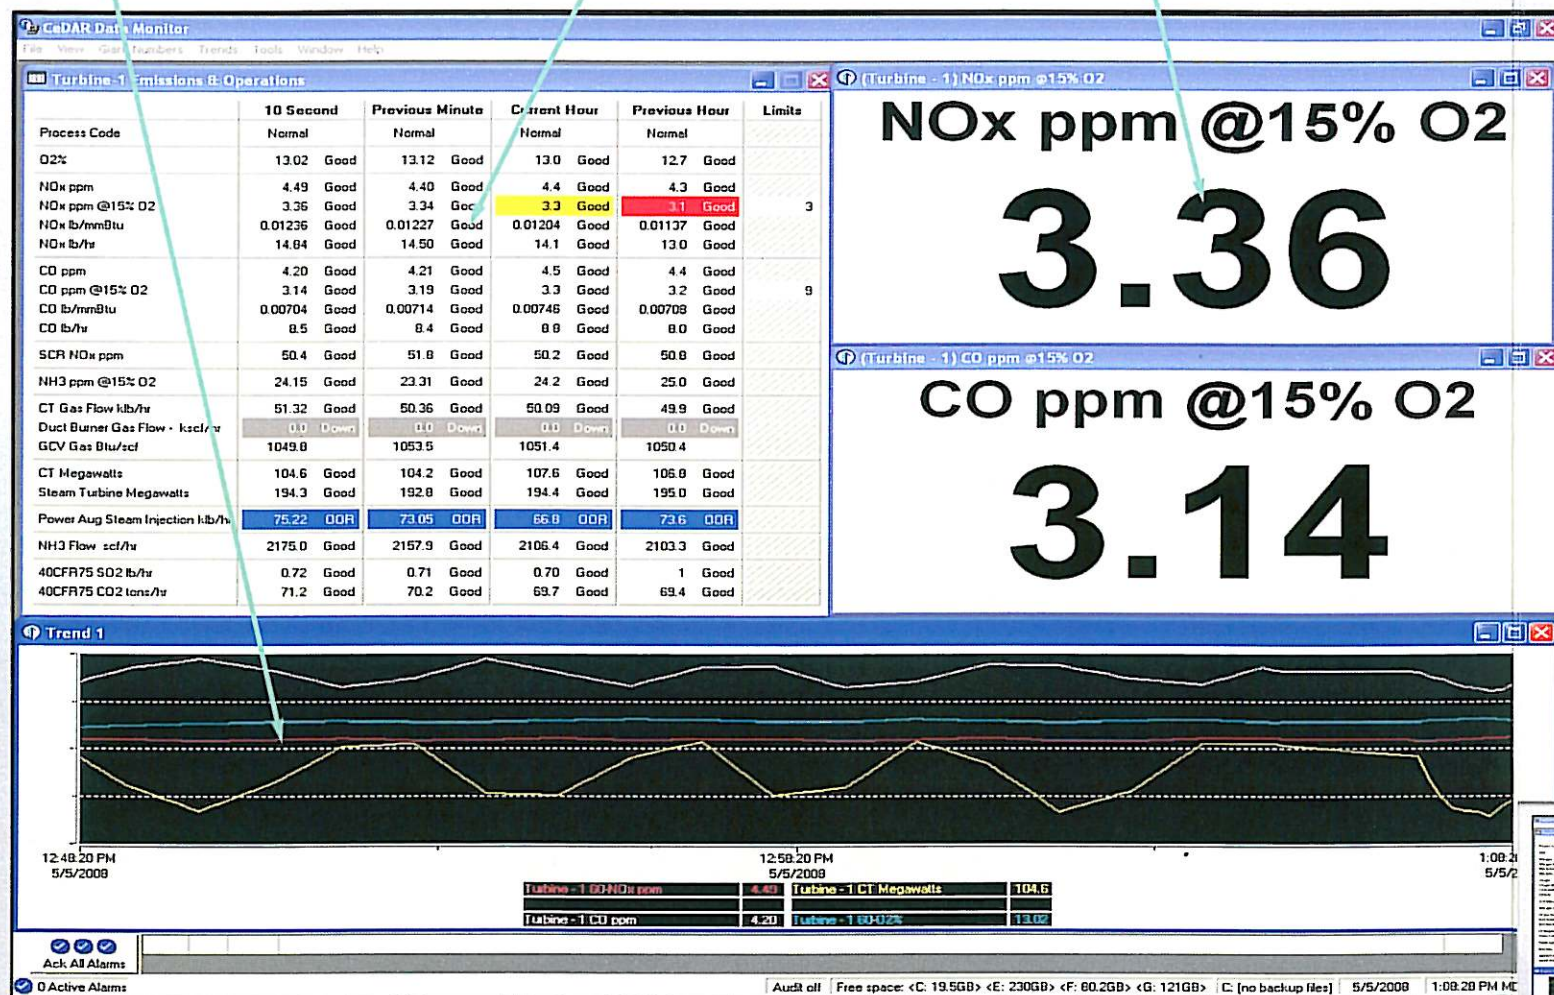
CeDAR Data Monitor

File View Grid Numbers Trends Tools Window Help

Turbine-1 Emissions & Operations

| Process Code | 10 Second Normal | | Previous Minute Normal | | Current Hour Normal | | Previous Hour Normal | | Limits |
|---|---|---|---|---|---|---|---|---|---|
| O2% | 13.02 | Good | 13.12 | Good | 13.0 | Good | 12.7 | Good | |
| NOx ppm | 4.49 | Good | 4.40 | Good | 4.4 | Good | 4.3 | Good | |
| NOx ppm @15% O2 | 3.36 | Good | 3.34 | Goo | 3.3 | Good | 3.1 | Good | 3 |
| NOx lb/mmBtu | 0.01236 | Good | 0.01227 | Good | 0.01204 | Good | 0.01137 | Good | |
| NOx lb/hr | 14.84 | Good | 14.50 | Good | 14.1 | Good | 13.0 | Good | |
| CO ppm | 4.20 | Good | 4.21 | Good | 4.5 | Good | 4.4 | Good | |
| CO ppm @15% O2 | 3.14 | Good | 3.19 | Good | 3.3 | Good | 3.2 | Good | 9 |
| CO lb/mmBtu | 0.00704 | Good | 0.00714 | Good | 0.00746 | Good | 0.00708 | Good | |
| CO lb/hr | 8.5 | Good | 8.4 | Good | 8.8 | Good | 8.0 | Good | |
| SCR NOx ppm | 50.4 | Good | 51.8 | Good | 50.2 | Good | 50.8 | Good | |
| NH3 ppm @15% O2 | 24.15 | Good | 23.31 | Good | 24.2 | Good | 25.0 | Good | |
| CT Gas Flow klb/hr | 51.32 | Good | 50.36 | Good | 50.09 | Good | 49.9 | Good | |
| Duct Burner Gas Flow - kscf/hr | 0.0 | Down | 0.0 | Down | 0.0 | Down | 0.0 | Down | |
| GCV Gas Btu/scf | 1049.8 | | 1053.5 | | 1051.4 | | 1050.4 | | |
| CT Megawatts | 104.6 | Good | 104.2 | Good | 107.6 | Good | 106.8 | Good | |
| Steam Turbine Megawatts | 194.3 | Good | 192.8 | Good | 194.4 | Good | 195.0 | Good | |
| Power Aug Steam Injection klb/hr | 75.22 | OOR | 73.05 | OOR | 66.8 | OOR | 73.6 | OOR | |
| NH3 Flow scf/hr | 2175.0 | Good | 2157.9 | Good | 2106.4 | Good | 2103.3 | Good | |
| 40CFR75 SO2 lb/hr | 0.72 | Good | 0.71 | Good | 0.70 | Good | 1 | Good | |
| 40CFR75 CO2 tons/hr | 71.2 | Good | 70.2 | Good | 69.7 | Good | 69.4 | Good | |

(Turbine - 1) NOx ppm @15% O2

NOx ppm @15% O2

3.36

(Turbine - 1) CO ppm @15% O2

CO ppm @15% O2

3.14

Trend 1

12:48:20 PM 5/5/2008

12:58:20 PM 5/5/2008

1:08:2 5/5/2

| Turbine - 1 60-NOx ppm | 4.49 | Turbine - 1 CT Megawatts | 104.6 |
|---|---|---|---|
| Turbine - 1 CO ppm | 4.20 | Turbine - 1 60-O2% | 13.02 |

Ack All Alarms

0 Active Alarms

Audit off | Free space: <C: 19.5GB> <E: 230GB> <F: 80.2GB> <G: 121GB> | C: [no backup files] | 5/5/2008 | 1:08:20 PM MD